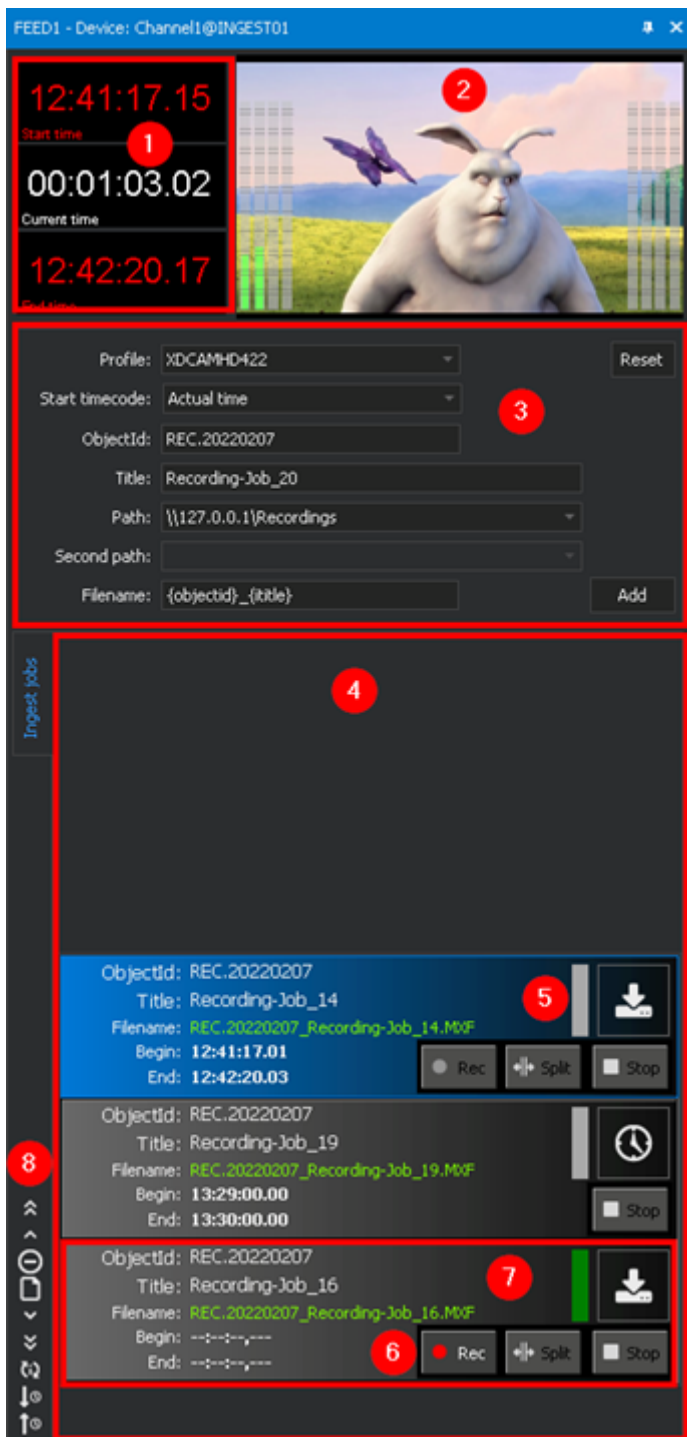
FEED1 - Device: Channel1@INGEST01

12:41:17.15
Start time
1
00:01:03.02
Current time
12:42:20.17
End time

2

Profile: XDCAMHD422
Reset
Start timecode: Actual time
3
ObjectId: REC.20220207
Title: Recording-Job_20
Path: \\127.0.0.1\Recordings
Second path:
Filename: {objectid}_{ititle}
Add

Ingest jobs

4

ObjectId: REC.20220207
Title: Recording-Job_14
Filename: REC.20220207_Recording-Job_14.MXF
Begin: 12:41:17.01
End: 12:42:20.03
5
Rec
Split
Stop

ObjectId: REC.20220207
Title: Recording-Job_19
Filename: REC.20220207_Recording-Job_19.MXF
Begin: 13:29:00.00
End: 13:30:00.00
Stop

8

ObjectId: REC.20220207
Title: Recording-Job_16
Filename: REC.20220207_Recording-Job_16.MXF
Begin: --:--:--.---
End: --:--:--.---
7
6
Rec
Split
Stop